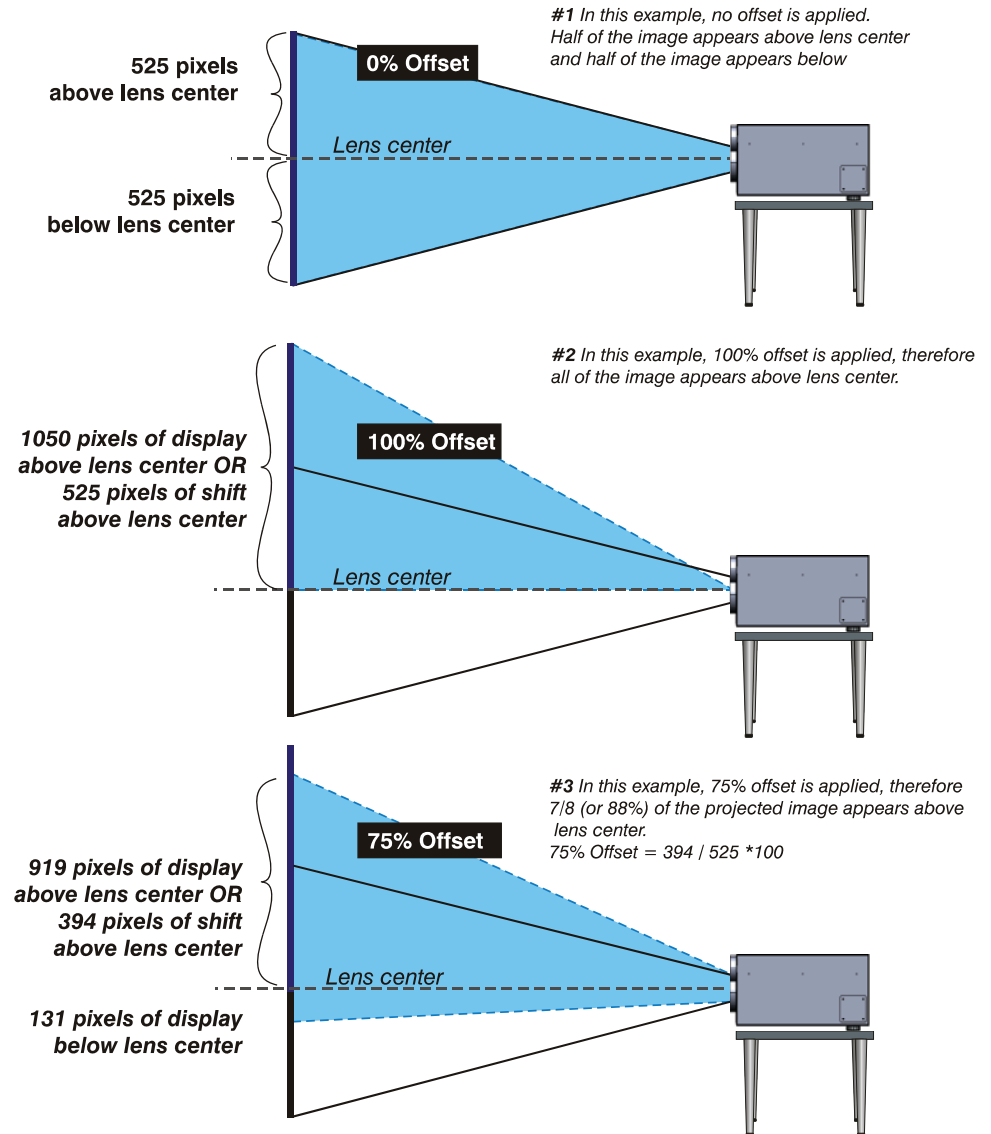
#1 In this example, no offset is applied. Half of the image appears above lens center and half of the image appears below

525 pixels above lens center

0% Offset

Lens center

525 pixels below lens center

#2 In this example, 100% offset is applied, therefore all of the image appears above lens center.

1050 pixels of display above lens center OR 525 pixels of shift above lens center

100% Offset

Lens center

#3 In this example, 75% offset is applied, therefore 7/8 (or 88%) of the projected image appears above lens center.
75% Offset = 394 / 525 *100

919 pixels of display above lens center OR 394 pixels of shift above lens center

75% Offset

Lens center

131 pixels of display below lens center